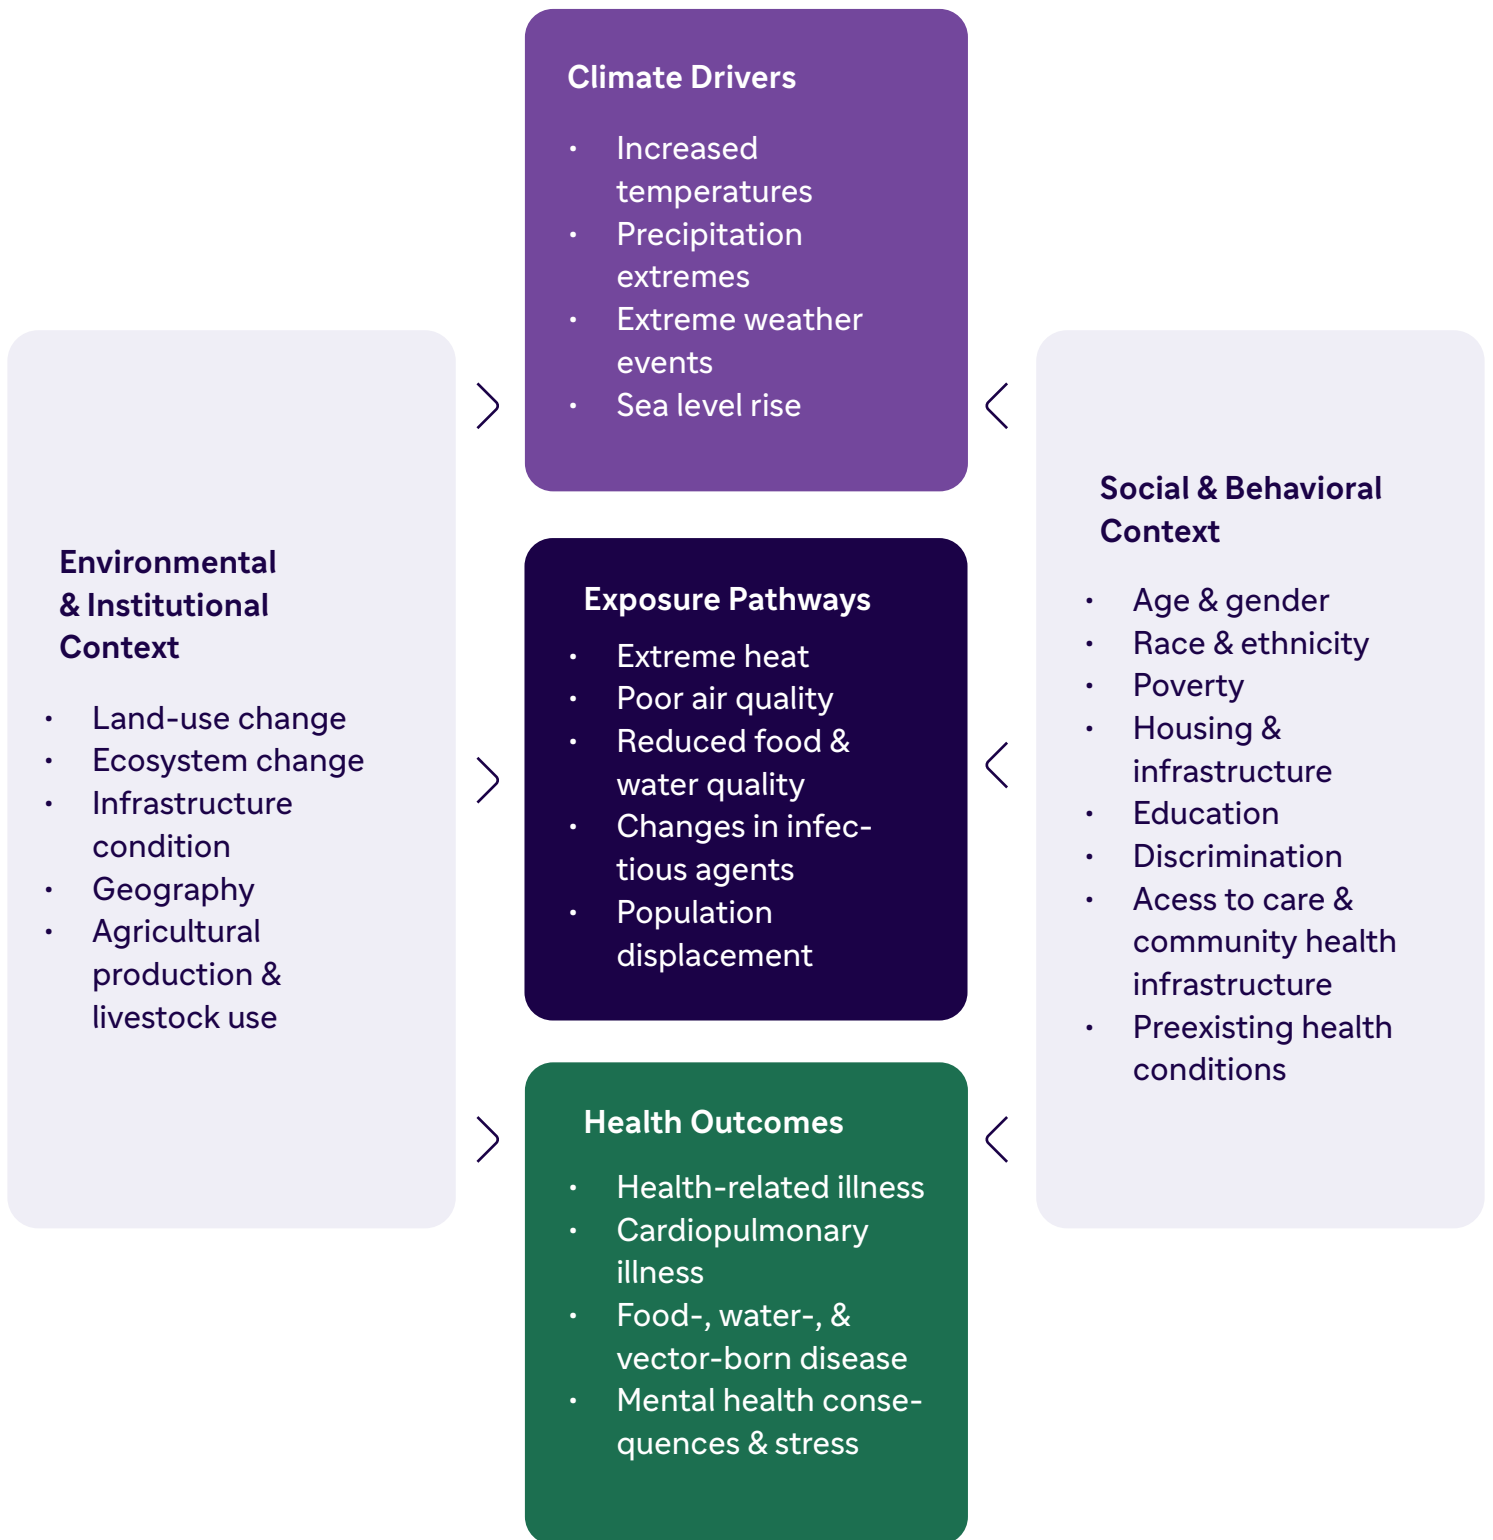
Climate Drivers

- Increased temperatures
- Precipitation extremes
- Extreme weather events
- Sea level rise

Environmental & Institutional Context

- Land-use change
- Ecosystem change
- Infrastructure condition
- Geography
- Agricultural production & livestock use

Exposure Pathways

- Extreme heat
- Poor air quality
- Reduced food & water quality
- Changes in infectious agents
- Population displacement

Social & Behavioral Context

- Age & gender
- Race & ethnicity
- Poverty
- Housing & infrastructure
- Education
- Discrimination
- Acess to care & community health infrastructure
- Preexisting health conditions

Health Outcomes

- Health-related illness
- Cardiopulmonary illness
- Food-, water-, & vector-born disease
- Mental health consequences & stress